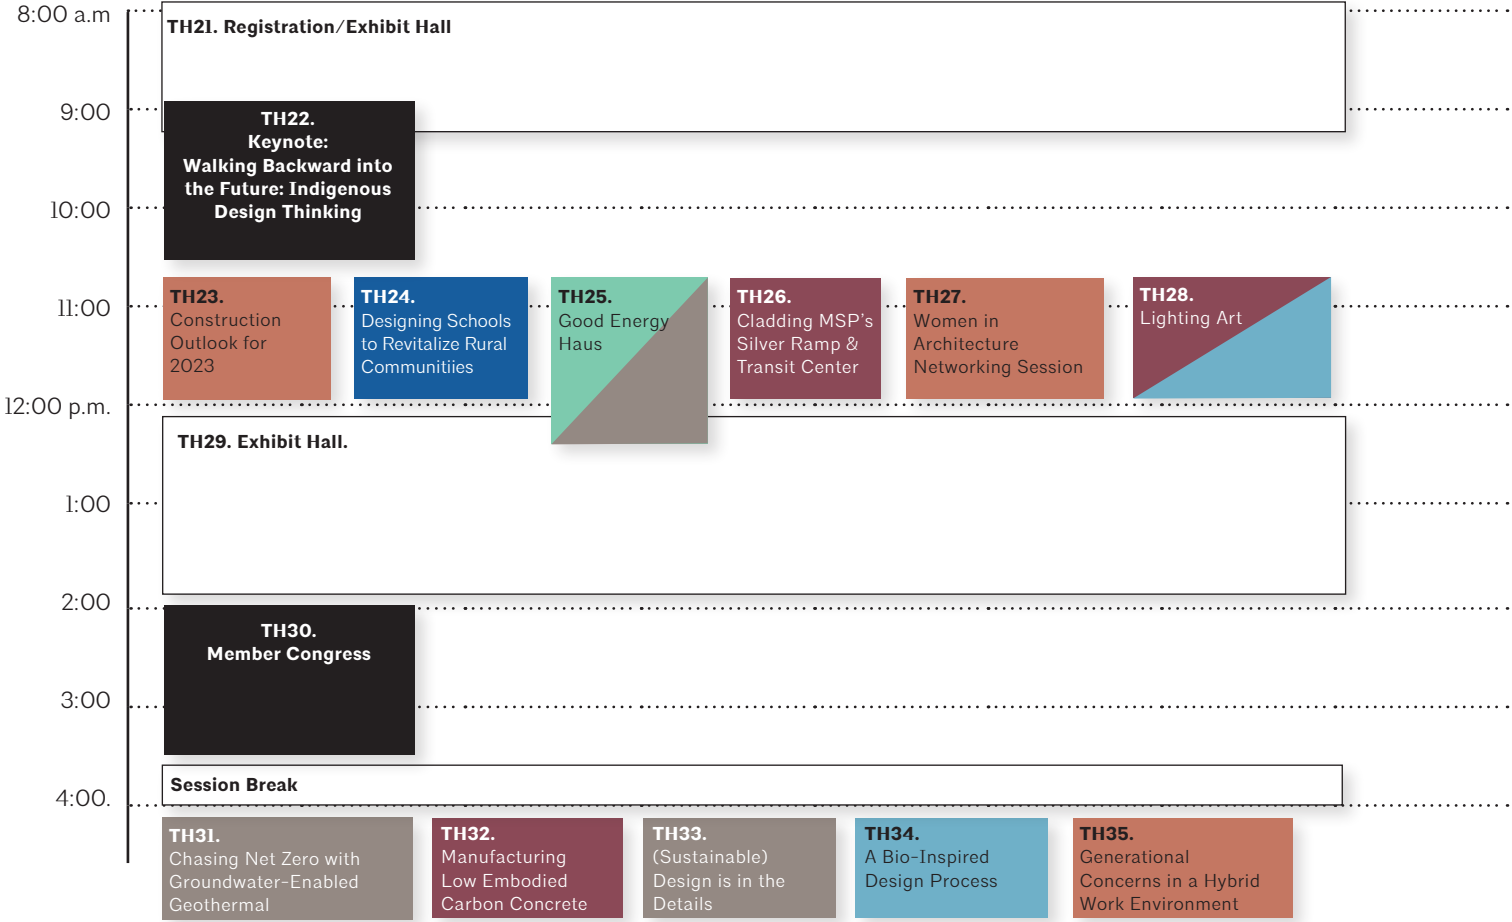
8:00 a.m

TH21. Registration/Exhibit Hall

9:00

TH22.
Keynote:
Walking Backward into the Future: Indigenous Design Thinking

10:00

11:00

TH23.
Construction Outlook for 2023

TH24.
Designing Schools to Revitalize Rural Communitiies

TH25.
Good Energy Haus

TH26.
Cladding MSP's Silver Ramp & Transit Center

TH27.
Women in Architecture Networking Session

TH28.
Lighting Art

12:00 p.m.

TH29. Exhibit Hall.

1:00

2:00

TH30.
Member Congress

3:00

Session Break

4:00.

TH31.
Chasing Net Zero with Groundwater-Enabled Geothermal

TH32.
Manufacturing Low Embodied Carbon Concrete

TH33.
(Sustainable) Design is in the Details

TH34.
A Bio-Inspired Design Process

TH35.
Generational Concerns in a Hybrid Work Environment